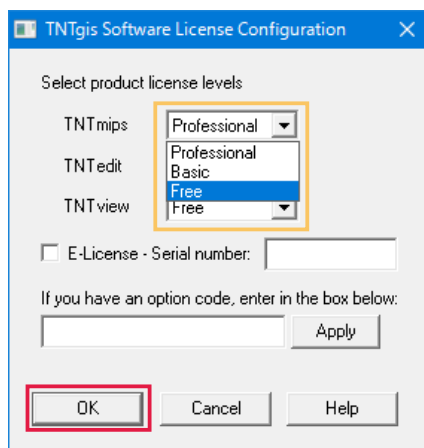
TNTgis Software License Configuration

Select product license levels

TNTmips Professional

Professional
Basic
Free

TNTedit

TNTview Free

E-License - Serial number:

If you have an option code, enter in the box below:

Apply

OK Cancel Help